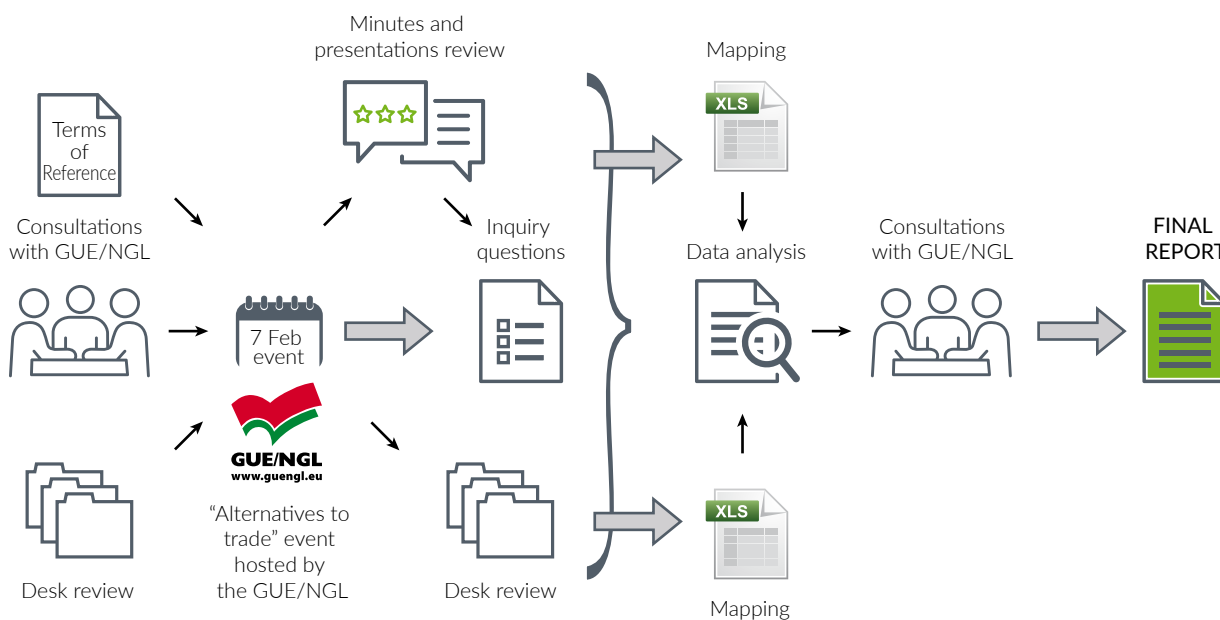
Terms of Reference

Consultations with GUE/NGL

Desk review

Minutes and presentations review

7 Feb event

GUE/NGL
www.guengl.eu

"Alternatives to trade" event hosted by the GUE/NGL

Inquiry questions

Desk review

Mapping

XLS

Data analysis

XLS

Mapping

Consultations with GUE/NGL

FINAL REPORT